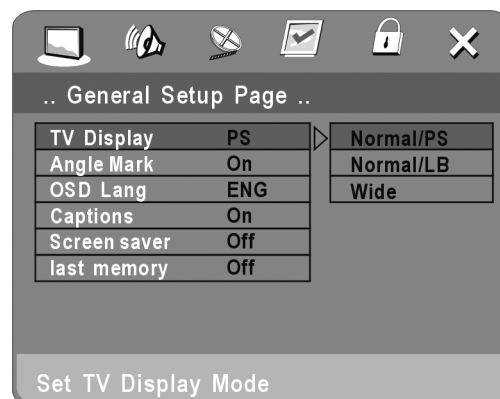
.. General Setup Page ..

| TV Display | PS |
|---|---|
| Angle Mark | On |
| OSD Lang | ENG |
| Captions | On |
| Screen saver | Off |
| last memory | Off |

Normal/PS
Normal/LB
Wide

Set TV Display Mode